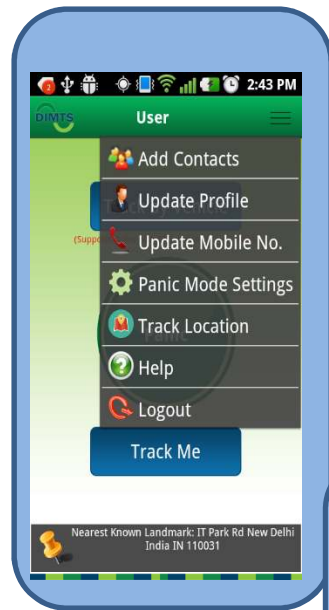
2:43 PM

DIMTS

User

Add Contacts

Update Profile

Update Mobile No.

Panic Mode Settings

Track Location

Help

Logout

(Suppo

Track Me

Nearest Known Landmark: IT Park Rd New Delhi India IN 110031